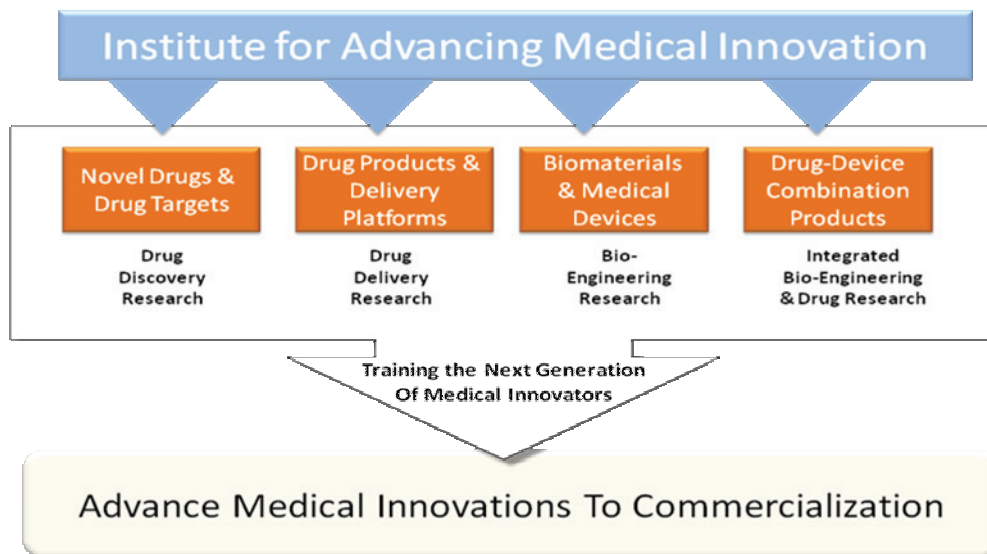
Institute for Advancing Medical Innovation

Novel Drugs & Drug Targets

Drug Discovery Research

Drug Products & Delivery Platforms

Drug Delivery Research

Biomaterials & Medical Devices

Bio-Engineering Research

Drug-Device Combination Products

Integrated Bio-Engineering & Drug Research

Training the Next Generation Of Medical Innovators

Advance Medical Innovations To Commercialization